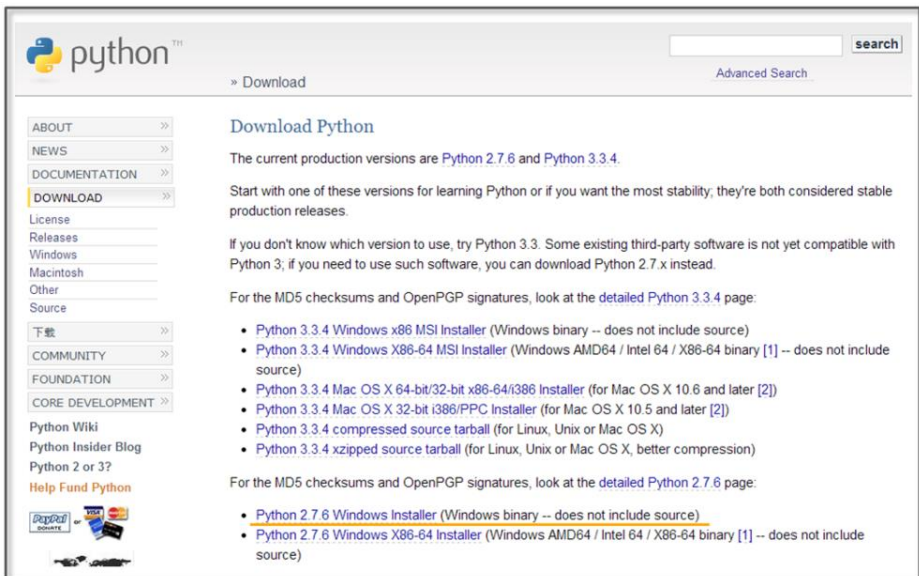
python™

search

Advanced Search

» Download

ABOUT
NEWS
DOCUMENTATION
DOWNLOAD
License
Releases
Windows
Macintosh
Other
Source
下载
COMMUNITY
FOUNDATION
CORE DEVELOPMENT
Python Wiki
Python Insider Blog
Python 2 or 3?
Help Fund Python

PayPal DONATE or

Download Python

The current production versions are Python 2.7.6 and Python 3.3.4.

Start with one of these versions for learning Python or if you want the most stability; they're both considered stable production releases.

If you don't know which version to use, try Python 3.3. Some existing third-party software is not yet compatible with Python 3; if you need to use such software, you can download Python 2.7.x instead.

For the MD5 checksums and OpenPGP signatures, look at the detailed Python 3.3.4 page:

- Python 3.3.4 Windows x86 MSI Installer (Windows binary -- does not include source)
- Python 3.3.4 Windows X86-64 MSI Installer (Windows AMD64 / Intel 64 / X86-64 binary [1] -- does not include source)
- Python 3.3.4 Mac OS X 64-bit/32-bit x86-64/i386 Installer (for Mac OS X 10.6 and later [2])
- Python 3.3.4 Mac OS X 32-bit i386/PPC Installer (for Mac OS X 10.5 and later [2])
- Python 3.3.4 compressed source tarball (for Linux, Unix or Mac OS X)
- Python 3.3.4 xzipped source tarball (for Linux, Unix or Mac OS X, better compression)

For the MD5 checksums and OpenPGP signatures, look at the detailed Python 2.7.6 page:

- Python 2.7.6 Windows Installer (Windows binary -- does not include source)
- Python 2.7.6 Windows X86-64 Installer (Windows AMD64 / Intel 64 / X86-64 binary [1] -- does not include source)